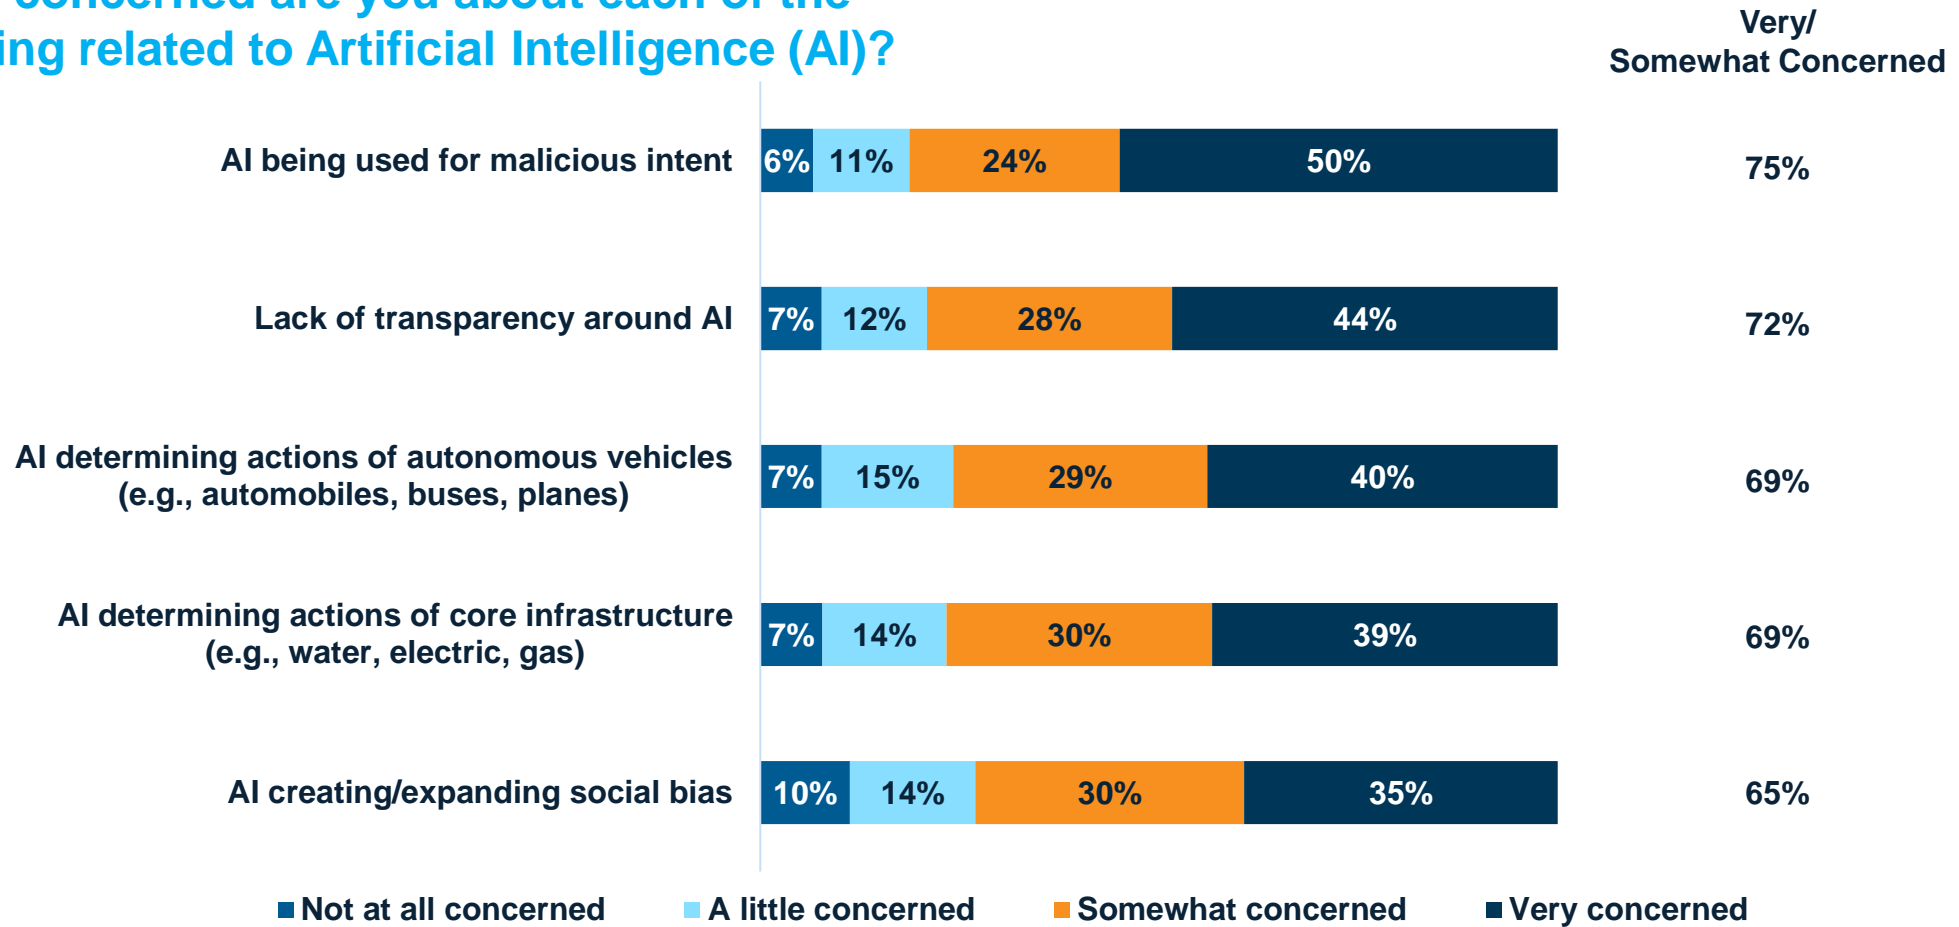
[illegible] concerned are you about each of the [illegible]ing related to Artificial Intelligence (AI)?

Very/ Somewhat Concerned

| | Not at all concerned | A little concerned | Somewhat concerned | Very concerned | Very/ Somewhat Concerned |
|---|---|---|---|---|---|
| AI being used for malicious intent | 6% | 11% | 24% | 50% | 75% |
| Lack of transparency around AI | 7% | 12% | 28% | 44% | 72% |
| AI determining actions of autonomous vehicles (e.g., automobiles, buses, planes) | 7% | 15% | 29% | 40% | 69% |
| AI determining actions of core infrastructure (e.g., water, electric, gas) | 7% | 14% | 30% | 39% | 69% |
| AI creating/expanding social bias | 10% | 14% | 30% | 35% | 65% |

Not at all concerned A little concerned Somewhat concerned Very concerned